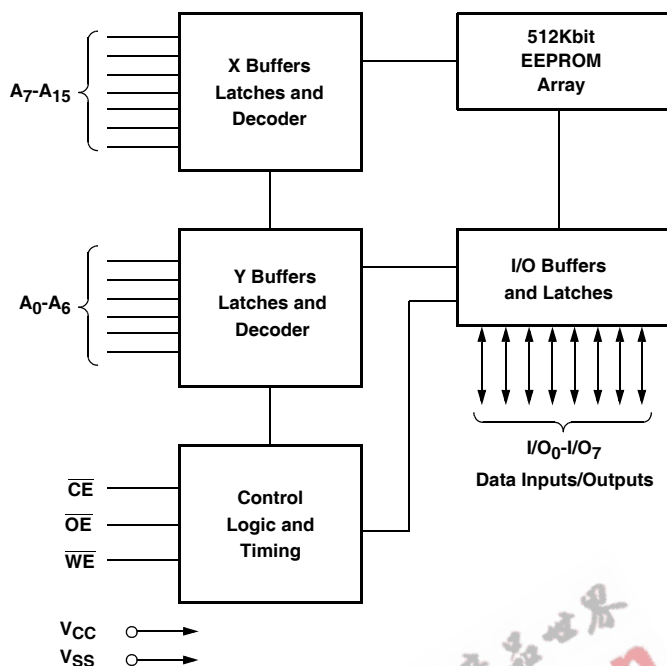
$A_7$-$A_{15}$

X Buffers Latches and Decoder

512Kbit EEPROM Array

$A_0$-$A_6$

Y Buffers Latches and Decoder

I/O Buffers and Latches

$I/O_0$-$I/O_7$
Data Inputs/Outputs

$\overline{CE}$
$\overline{OE}$
$\overline{WE}$

Control Logic and Timing

$V_{CC}$
$V_{SS}$